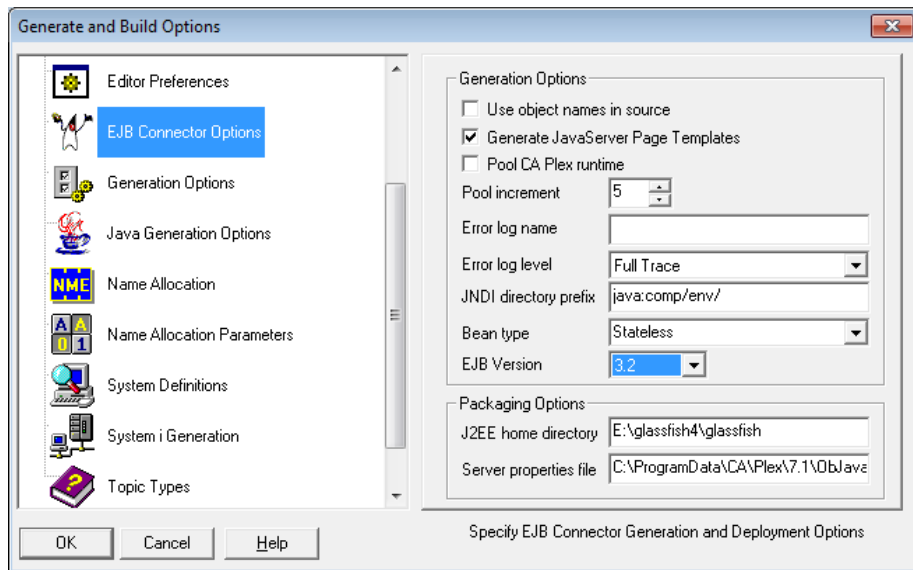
Generate and Build Options

Editor Preferences
EJB Connector Options
Generation Options
Java Generation Options
NME
Name Allocation
A A
0 1
Name Allocation Parameters
System Definitions
System i Generation
Topic Types

Generation Options
Use object names in source
Generate JavaServer Page Templates
Pool CA Plex runtime
Pool increment 5
Error log name
Error log level Full Trace
JNDI directory prefix java:comp/env/
Bean type Stateless
EJB Version 3.2

Packaging Options
J2EE home directory E:\glassfish4\glassfish
Server properties file C:\ProgramData\CA\Plex\7.1\ObJava

OK Cancel Help

Specify EJB Connector Generation and Deployment Options